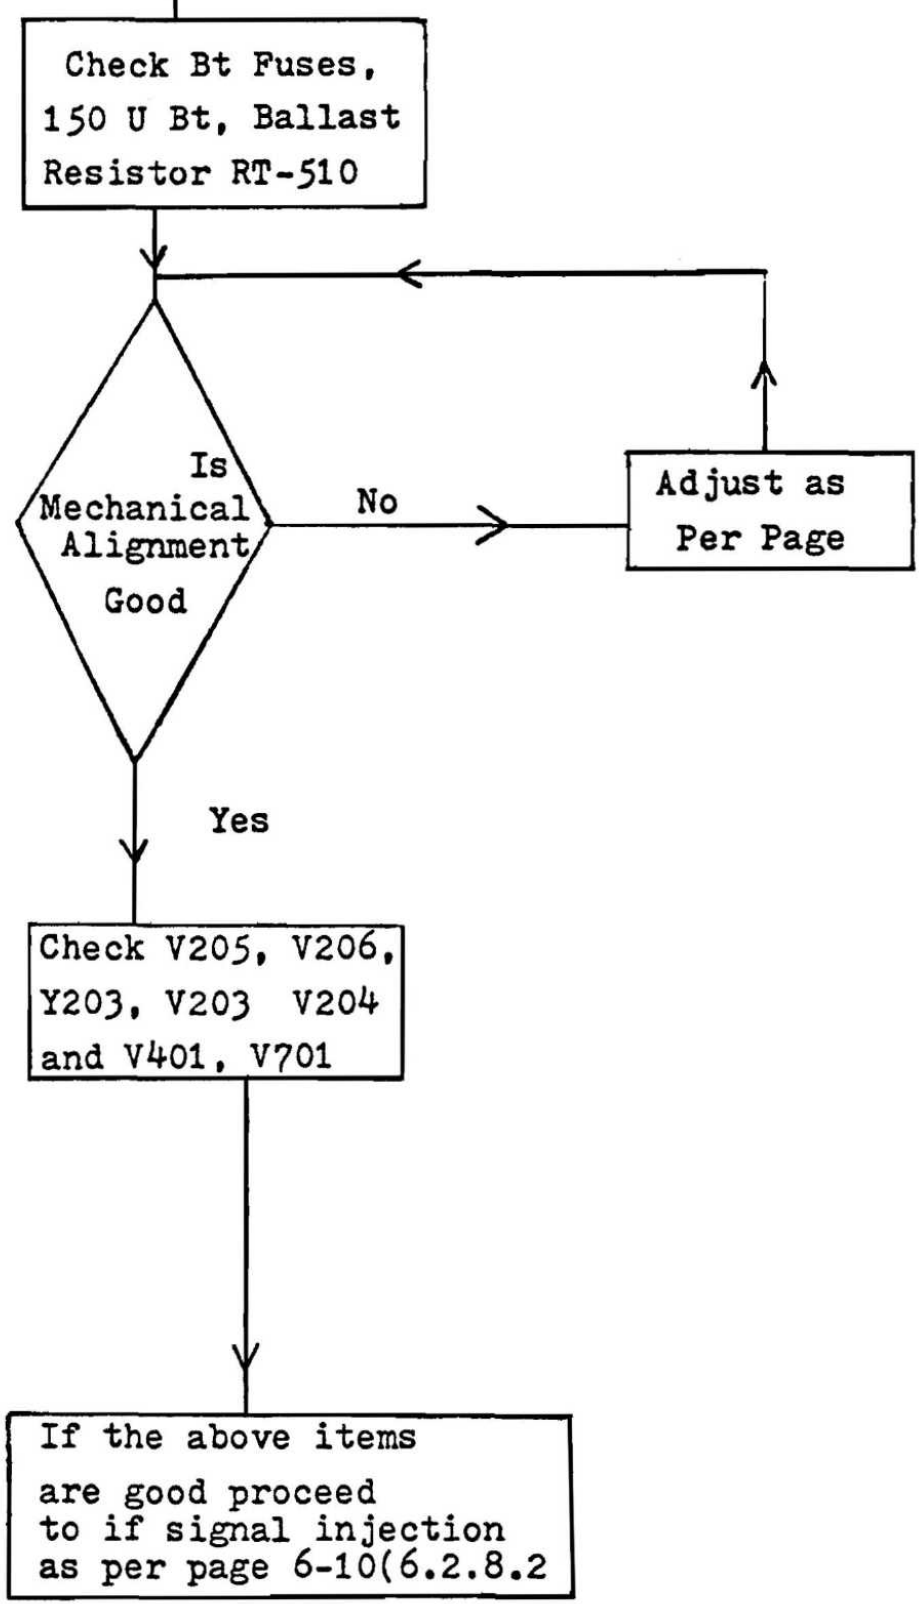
Check Bt Fuses, 150 U Bt, Ballast Resistor RT-510

Is Mechanical Alignment Good

No

Adjust as Per Page

Yes

Check V205, V206, Y203, V203 V204 and V401, V701

If the above items are good proceed to if signal injection as per page 6-10(6.2.8.2